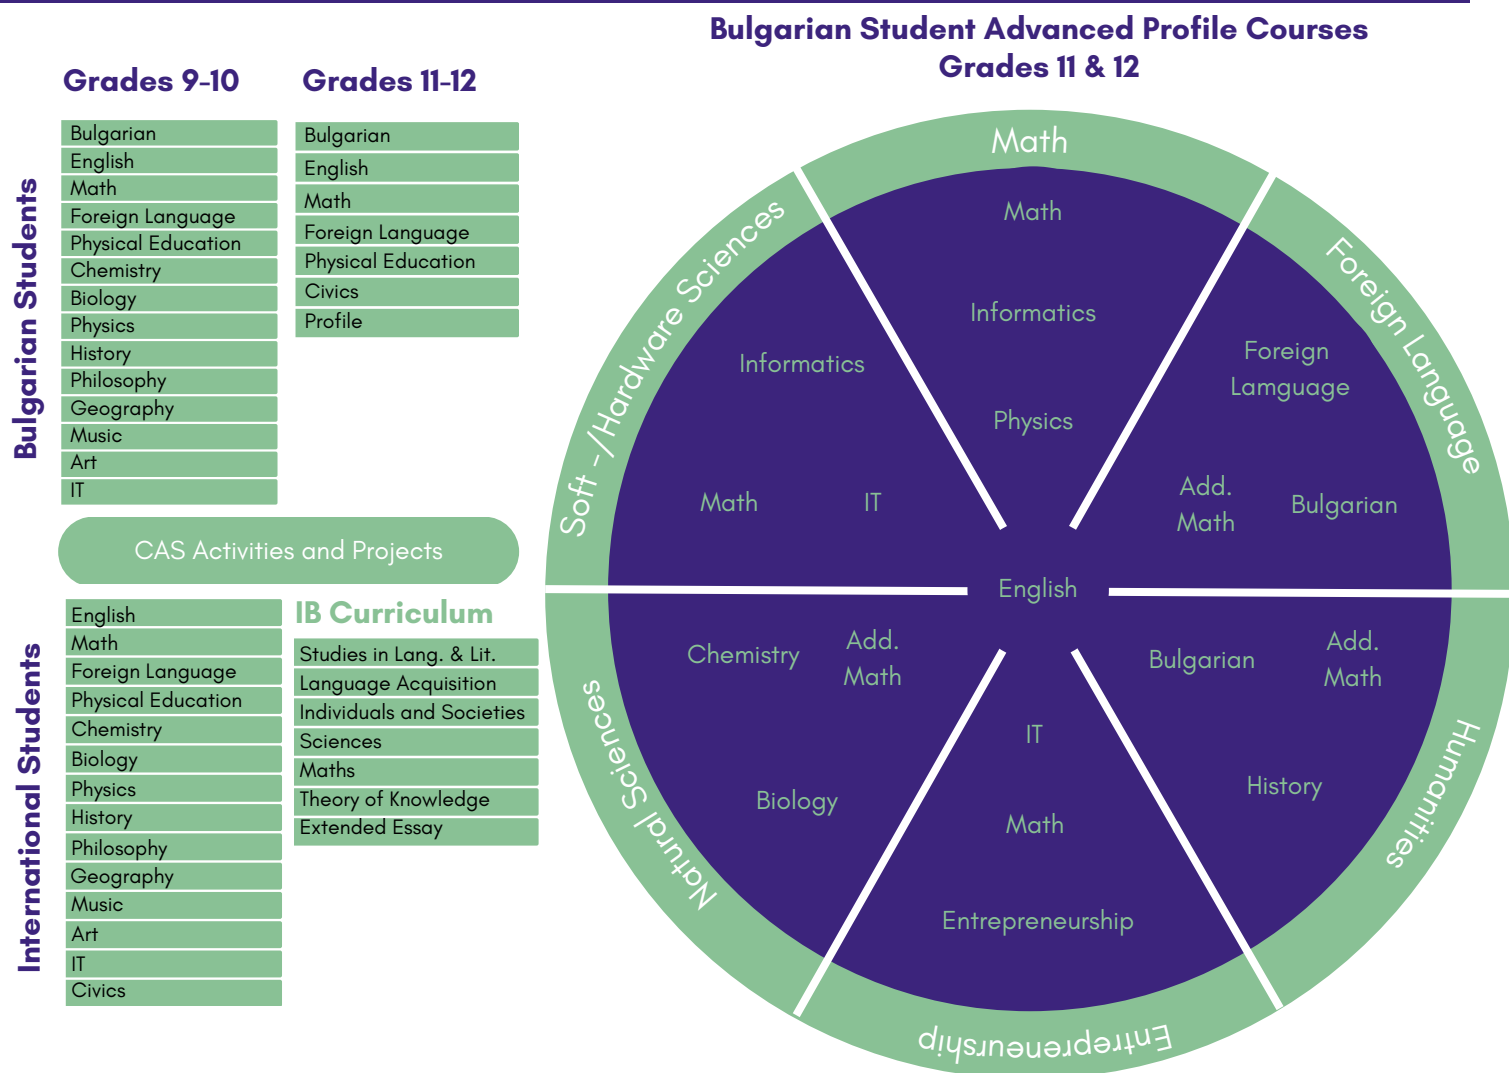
Bulgarian Student Advanced Profile Courses
Grades 11 & 12

Grades 9-10

Grades 11-12

Bulgarian Students

Bulgarian
English
Math
Foreign Language
Physical Education
Chemistry
Biology
Physics
History
Philosophy
Geography
Music
Art
IT

Bulgarian
English
Math
Foreign Language
Physical Education
Civics
Profile

CAS Activities and Projects

International Students

English
Math
Foreign Language
Physical Education
Chemistry
Biology
Physics
History
Philosophy
Geography
Music
Art
IT
Civics

IB Curriculum

Studies in Lang. & Lit.
Language Acquisition
Individuals and Societies
Sciences
Maths
Theory of Knowledge
Extended Essay

Math
Math
Informatics
Physics

Foreign Language
Foreign Lamguage
Add. Math
Bulgarian

Soft -/Hardware Sciences
Informatics
Math
IT

English

Natural Sciences
Chemistry
Add. Math
Biology

Entrepreneurship
IT
Math
Entrepreneurship

Humanities
Bulgarian
Add. Math
History